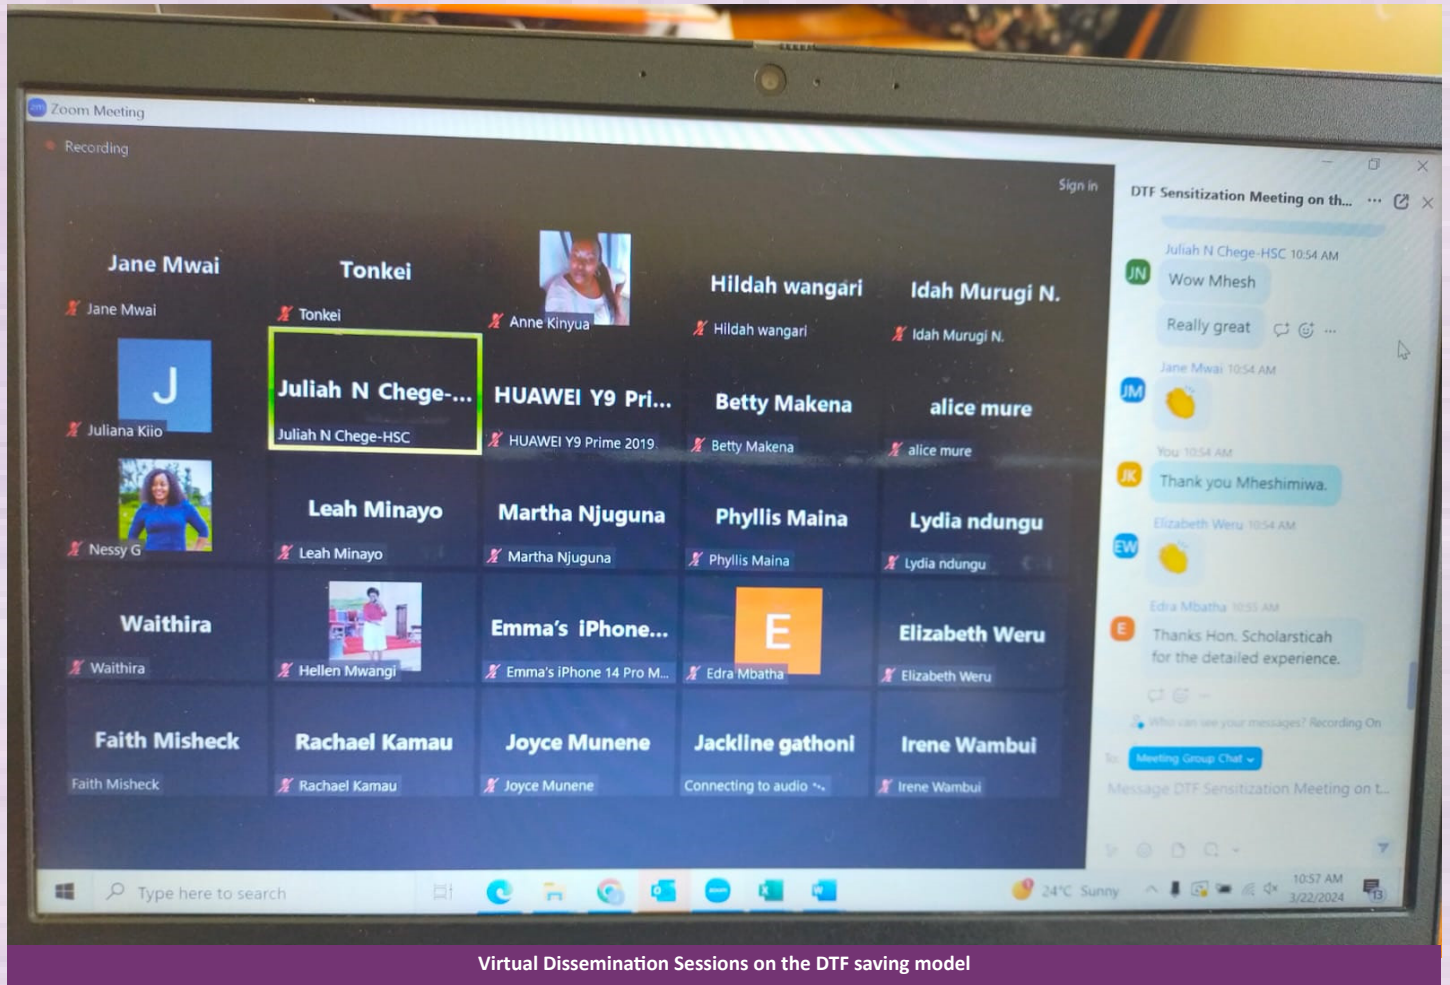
Zoom Meeting
Recording
Sign in

Jane Mwai
Jane Mwai
Tonkei
Tonkei
Anne Kinyua
Hildah wangari
Hildah wangari
Idah Murugi N.
Idah Murugi N.

J
Juliana Kiio
Juliah N Chege-...
Juliah N Chege-HSC
HUAWEI Y9 Pri...
HUAWEI Y9 Prime 2019
Betty Makena
Betty Makena
alice mure
alice mure

Nessy G
Leah Minayo
Leah Minayo
Martha Njuguna
Martha Njuguna
Phyllis Maina
Phyllis Maina
Lydia ndungu
Lydia ndungu

Waithira
Waithira
Hellen Mwangi
Emma's iPhone...
Emma's iPhone 14 Pro M...
E
Edra Mbatha
Elizabeth Weru
Elizabeth Weru

Faith Misheck
Faith Misheck
Rachael Kamau
Rachael Kamau
Joyce Munene
Joyce Munene
Jackline gathoni
Connecting to audio
Irene Wambui
Irene Wambui

DTF Sensitization Meeting on th...
Juliah N Chege-HSC 10:54 AM
JN
Wow Mhesh
Really great
Jane Mwai 10:54 AM
JM
You 10:54 AM
JK
Thank you Mheshimiwa.
Elizabeth Weru 10:54 AM
EW
Edra Mbatha 10:55 AM
E
Thanks Hon. Scholarsticah for the detailed experience.
Who can see your messages? Recording On
To: Meeting Group Chat
Message DTF Sensitization Meeting on t...

Type here to search
24°C Sunny
10:57 AM
3/22/2024
13

Virtual Dissemination Sessions on the DTF saving model